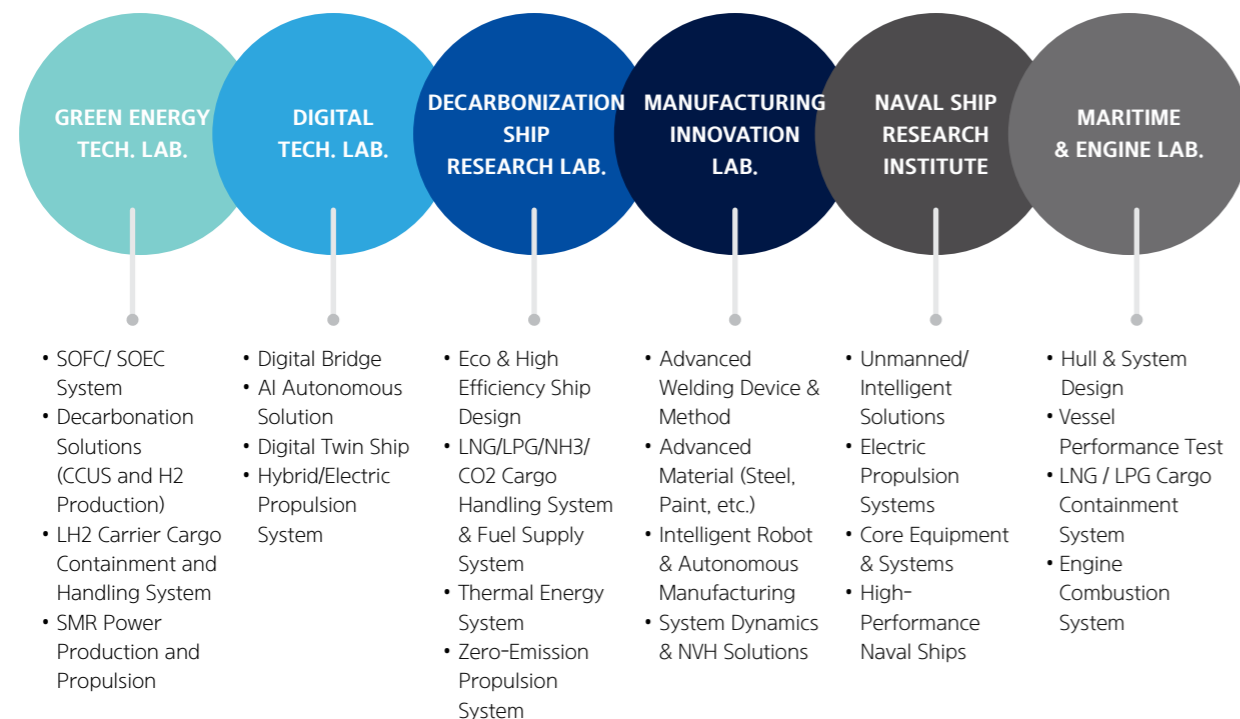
GREEN ENERGY TECH. LAB.

DIGITAL TECH. LAB.

DECARBONIZATION SHIP RESEARCH LAB.

MANUFACTURING INNOVATION LAB.

NAVAL SHIP RESEARCH INSTITUTE

MARITIME & ENGINE LAB.

• SOFC/ SOEC System
• Decarbonation Solutions (CCUS and H2 Production)
• LH2 Carrier Cargo Containment and Handling System
• SMR Power Production and Propulsion

• Digital Bridge
• AI Autonomous Solution
• Digital Twin Ship
• Hybrid/Electric Propulsion System

• Eco & High Efficiency Ship Design
• LNG/LPG/NH3/ CO2 Cargo Handling System & Fuel Supply System
• Thermal Energy System
• Zero-Emission Propulsion System

• Advanced Welding Device & Method
• Advanced Material (Steel, Paint, etc.)
• Intelligent Robot & Autonomous Manufacturing
• System Dynamics & NVH Solutions

• Unmanned/ Intelligent Solutions
• Electric Propulsion Systems
• Core Equipment & Systems
• High-Performance Naval Ships

• Hull & System Design
• Vessel Performance Test
• LNG / LPG Cargo Containment System
• Engine Combustion System